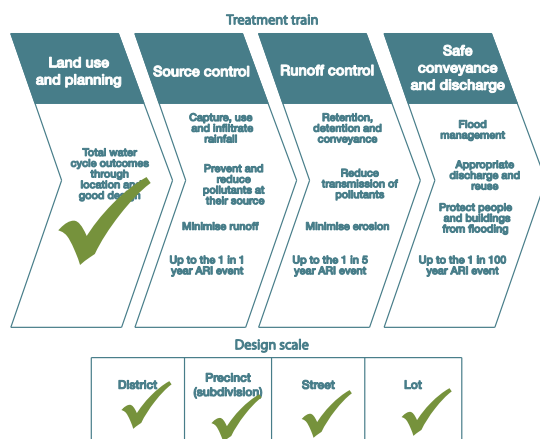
Treatment train

Land use and planning

Total water cycle outcomes through location and good design

Source control

Capture, use and infiltrate rainfall

Prevent and reduce pollutants at their source

Minimise runoff

Up to the 1 in 1 year ARI event

Runoff control

Retention, detention and conveyance

Reduce transmission of pollutants

Minimise erosion

Up to the 1 in 5 year ARI event

Safe conveyance and discharge

Flood management

Appropriate discharge and reuse

Protect people and buildings from flooding

Up to the 1 in 100 year ARI event

Design scale

| District | Precinct (subdivision) | Street | Lot |
|---|---|---|---|
| ✓ | ✓ | ✓ | ✓ |